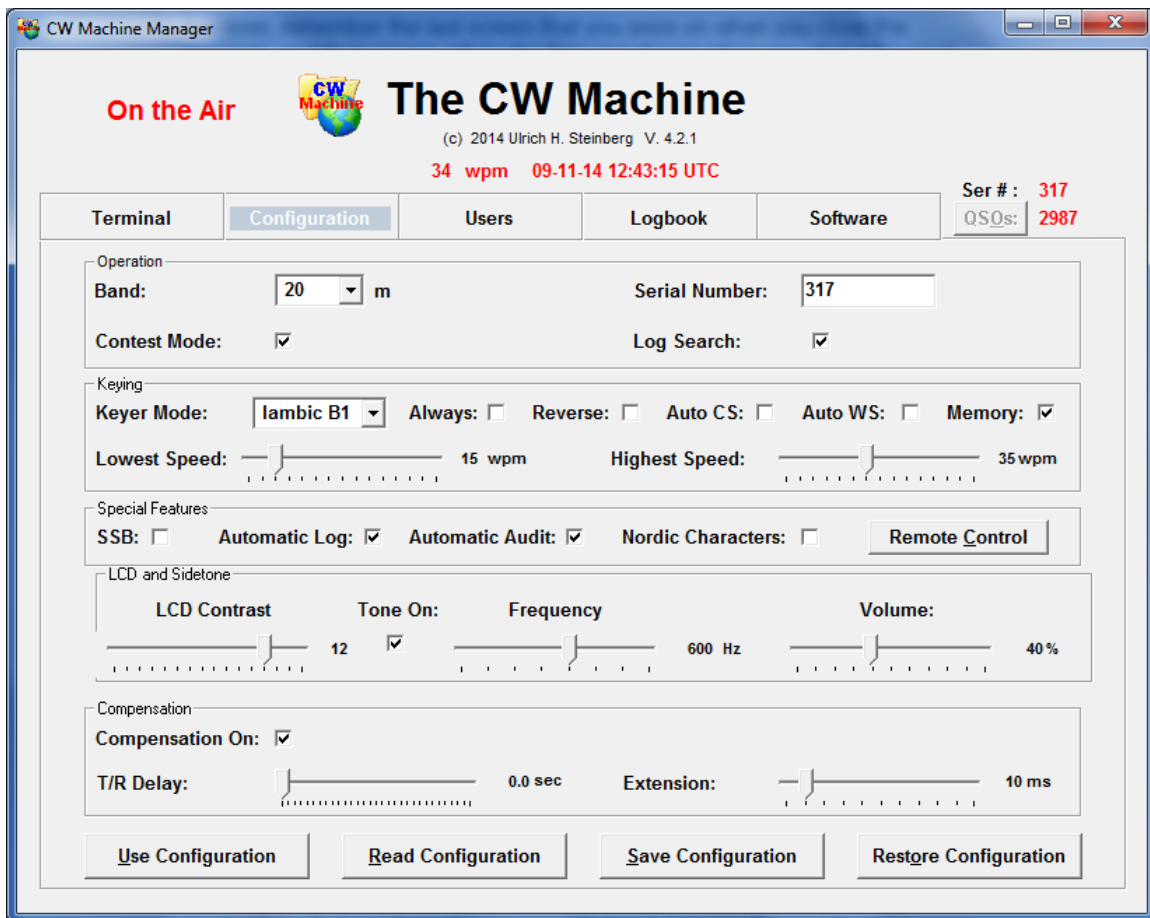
CW Machine Manager

CW Machine

On the Air

The CW Machine

(c) 2014 Ulrich H. Steinberg V. 4.2.1

34 wpm 09-11-14 12:43:15 UTC

Ser # : 317

QSOs: 2987

Terminal | Configuration | Users | Logbook | Software

Operation

Band: 20 m

Serial Number: 317

Contest Mode:

Log Search:

Keying

Keyer Mode: Iambic B1

Always:

Reverse:

Auto CS:

Auto WS:

Memory:

Lowest Speed: 15 wpm

Highest Speed: 35 wpm

Special Features

SSB:

Automatic Log:

Automatic Audit:

Nordic Characters:

Remote Control

LCD and Sidetone

LCD Contrast 12

Tone On:

Frequency 600 Hz

Volume: 40 %

Compensation

Compensation On:

T/R Delay: 0.0 sec

Extension: 10 ms

Use Configuration

Read Configuration

Save Configuration

Restore Configuration